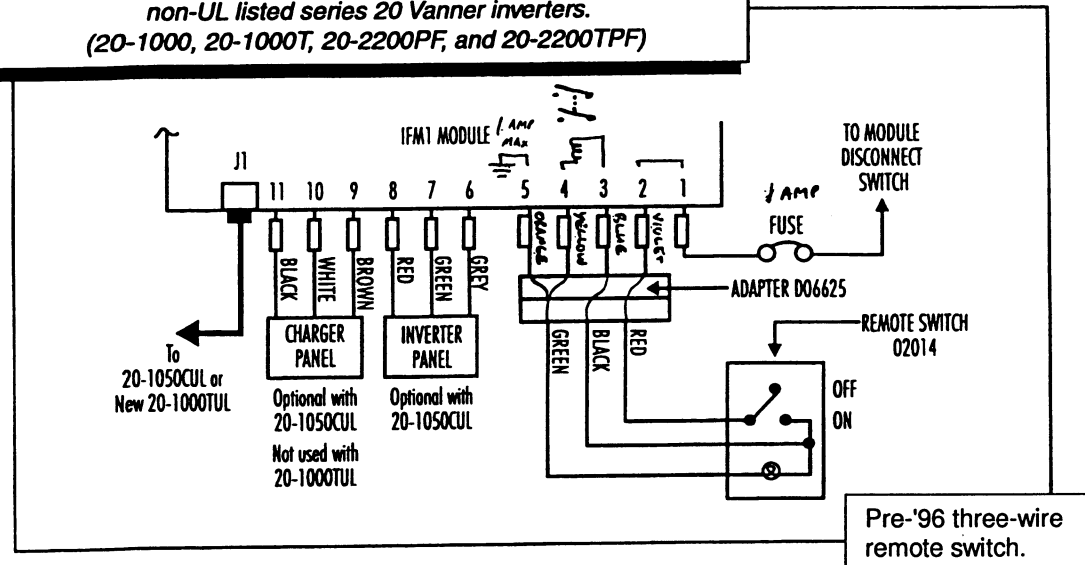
non-UL listed series 20 Vanner inverters.
(20-1000, 20-1000T, 20-2200PF, and 20-2200TPF)

IFM1 MODULE

1 AMP MAX

J1

11 10 9 8 7 6 5 4 3 2 1

BLACK WHITE BROWN RED GREEN GREY

ORANGE YELLOW BLUE VIOLET

TO MODULE DISCONNECT SWITCH

1 AMP FUSE

ADAPTER D06625

GREEN BLACK RED

REMOTE SWITCH 02014

OFF

ON

To 20-1050CUL or New 20-1000TUL

CHARGER PANEL

Optional with 20-1050CUL

Not used with 20-1000TUL

INVERTER PANEL

Optional with 20-1050CUL

Pre-'96 three-wire remote switch.